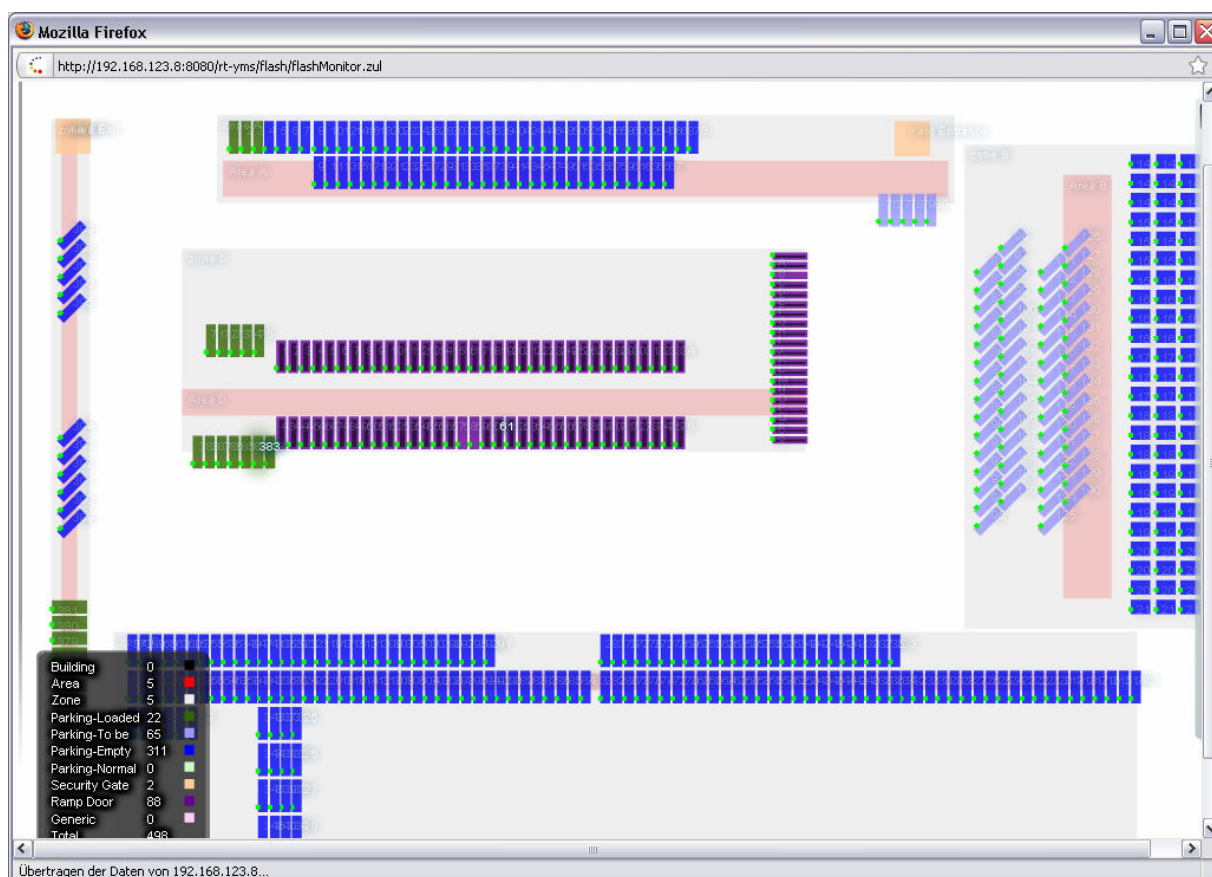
Mozilla Firefox

http://192.168.123.8:8080/rt-yms/flash/flashMonitor.zul

Area A

Zone B

Area B

Zone D

Area D

61

383

Building 0
Area 5
Zone 5
Parking-Loaded 22
Parking-To be 65
Parking-Empty 311
Parking-Normal 0
Security Gate 2
Ramp Door 88
Generic 0
Total 498

Übertragen der Daten von 192.168.123.8...